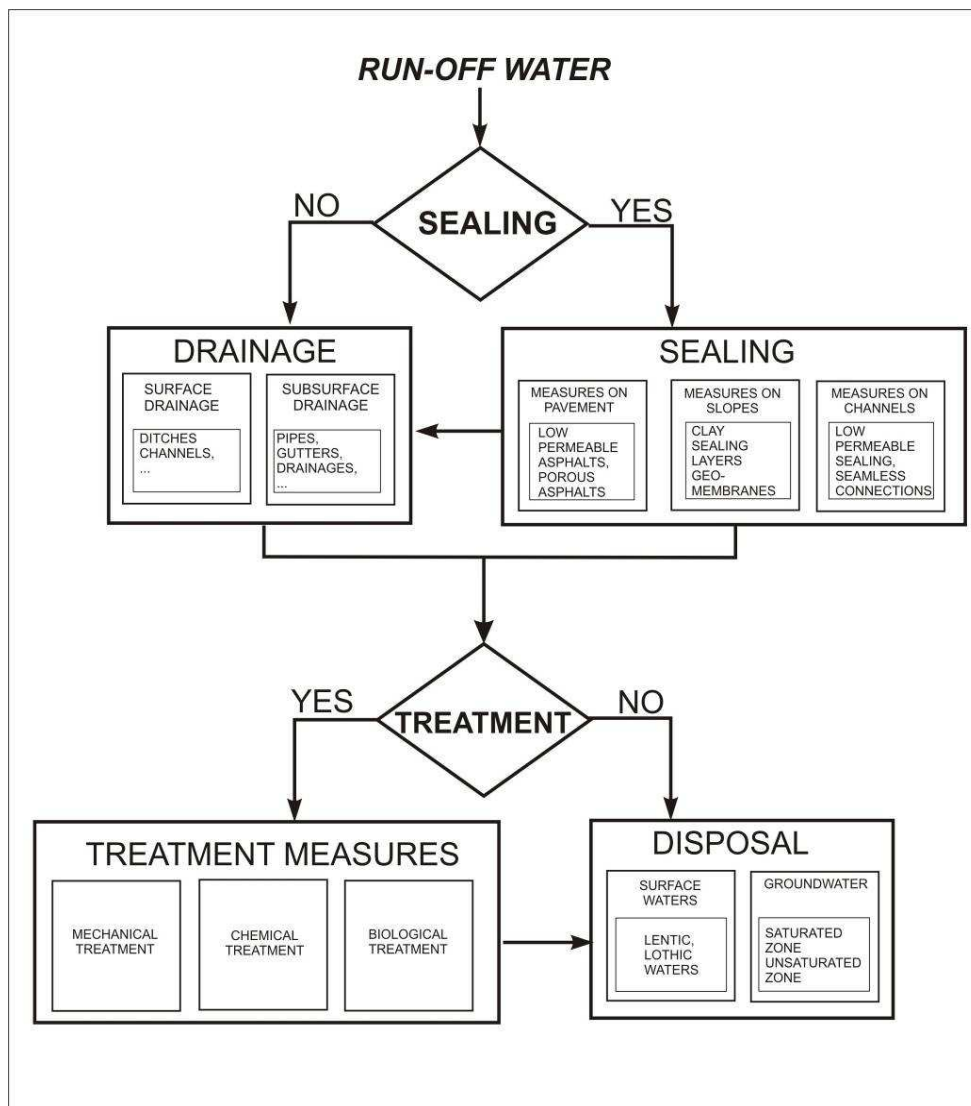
RUN-OFF WATER

NO

SEALING

YES

DRAINAGE

SURFACE DRAINAGE

DITCHES CHANNELS, ...

SUBSURFACE DRAINAGE

PIPES, GUTTERS, DRAINAGES, ...

SEALING

MEASURES ON PAVEMENT

LOW PERMEABLE ASPHALTS, POROUS ASPHALTS

MEASURES ON SLOPES

CLAY SEALING LAYERS GEO-MEMBRANES

MEASURES ON CHANNELS

LOW PERMEABLE SEALING, SEAMLESS CONNECTIONS

YES

TREATMENT

NO

TREATMENT MEASURES

MECHANICAL TREATMENT

CHEMICAL TREATMENT

BIOLOGICAL TREATMENT

DISPOSAL

SURFACE WATERS

LENTIC, LOTHIC WATERS

GROUNDWATER

SATURATED ZONE UNSATURATED ZONE